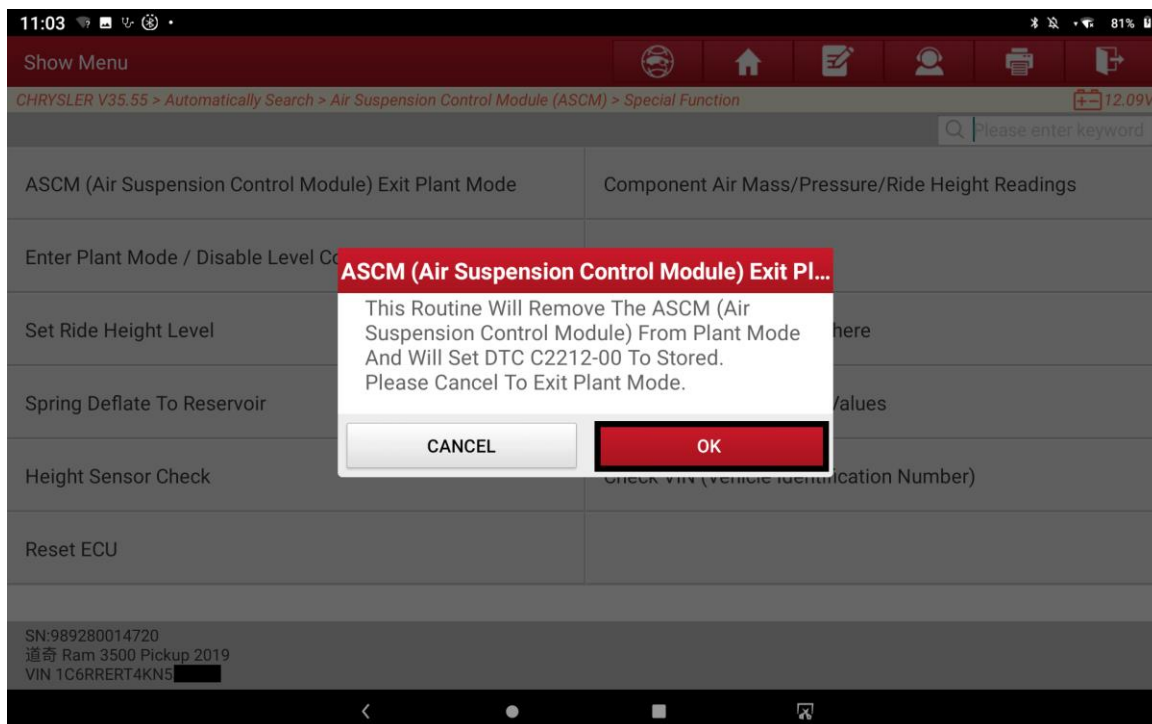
11:03

81%

Show Menu

CHRYSLER V35.55 > Automatically Search > Air Suspension Control Module (ASCM) > Special Function

12.09V

Please enter keyword

ASCM (Air Suspension Control Module) Exit Plant Mode

Component Air Mass/Pressure/Ride Height Readings

Enter Plant Mode / Disable Level Co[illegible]

Set Ride Height Level

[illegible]here

Spring Deflate To Reservoir

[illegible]Values

Height Sensor Check

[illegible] (Vehicle Identification Number)

Reset ECU

ASCM (Air Suspension Control Module) Exit Pl...

This Routine Will Remove The ASCM (Air Suspension Control Module) From Plant Mode And Will Set DTC C2212-00 To Stored. Please Cancel To Exit Plant Mode.

CANCEL

OK

SN:989280014720
道奇 Ram 3500 Pickup 2019
VIN 1C6RRERT4KN5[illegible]